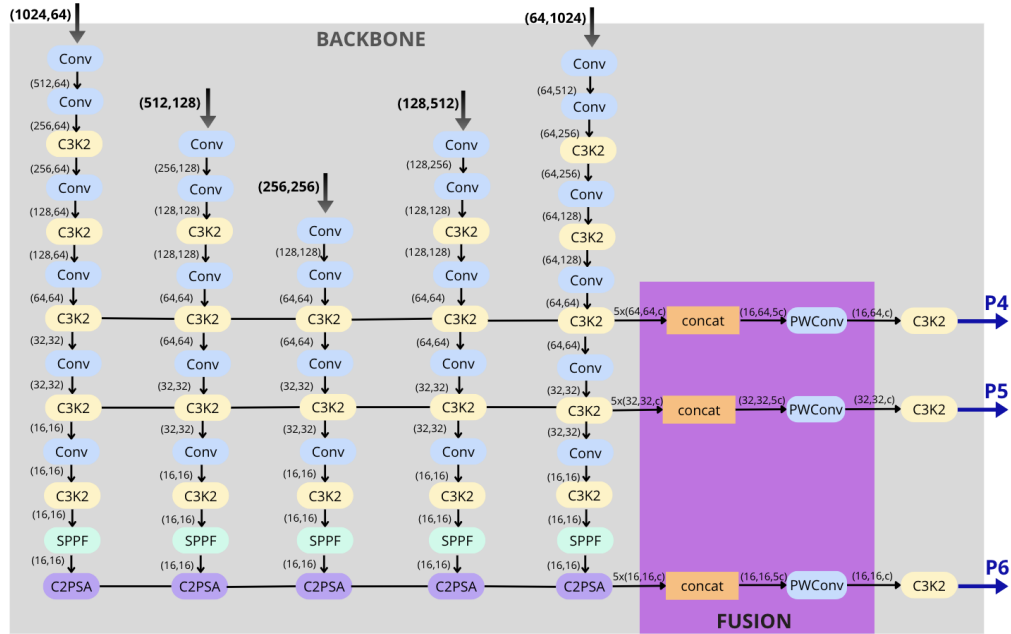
(1024,64)
BACKBONE
(64,1024)
Conv
(512,64)
Conv
(256,64)
C3K2
(256,64)
Conv
(128,64)
C3K2
(128,64)
Conv
(64,64)
C3K2
(32,32)
Conv
(32,32)
C3K2
(16,16)
Conv
(16,16)
C3K2
(16,16)
SPPF
(16,16)
C2PSA

(512,128)
Conv
(256,128)
Conv
(128,128)
C3K2
(128,128)
Conv
(64,64)
C3K2
(64,64)
Conv
(32,32)
C3K2
(32,32)
Conv
(16,16)
C3K2
(16,16)
SPPF
(16,16)
C2PSA

(256,256)
Conv
(128,128)
Conv
(64,64)
C3K2
(64,64)
Conv
(32,32)
C3K2
(32,32)
Conv
(16,16)
C3K2
(16,16)
SPPF
(16,16)
C2PSA

(128,512)
Conv
(128,256)
Conv
(128,128)
C3K2
(128,128)
Conv
(64,64)
C3K2
(64,64)
Conv
(32,32)
C3K2
(32,32)
Conv
(16,16)
C3K2
(16,16)
SPPF
(16,16)
C2PSA

Conv
(64,512)
Conv
(64,256)
C3K2
(64,256)
Conv
(64,128)
C3K2
(64,128)
Conv
(64,64)
C3K2
(64,64)
Conv
(32,32)
C3K2
(32,32)
Conv
(16,16)
C3K2
(16,16)
SPPF
(16,16)
C2PSA

5x(64,64,c)
concat
(16,64,5c)
PWConv
(16,64,c)
C3K2
P4

5x(32,32,c)
concat
(32,32,5c)
PWConv
(32,32,c)
C3K2
P5

5x(16,16,c)
concat
(16,16,5c)
PWConv
(16,16,c)
C3K2
P6

FUSION